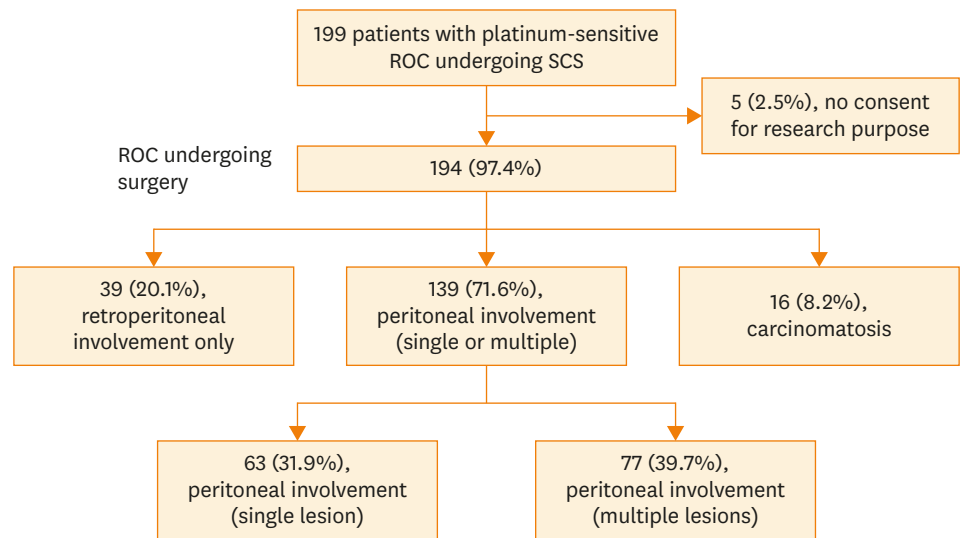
199 patients with platinum-sensitive ROC undergoing SCS

5 (2.5%), no consent for research purpose

ROC undergoing surgery

194 (97.4%)

39 (20.1%), retroperitoneal involvement only

139 (71.6%), peritoneal involvement (single or multiple)

16 (8.2%), carcinomatosis

63 (31.9%), peritoneal involvement (single lesion)

77 (39.7%), peritoneal involvement (multiple lesions)